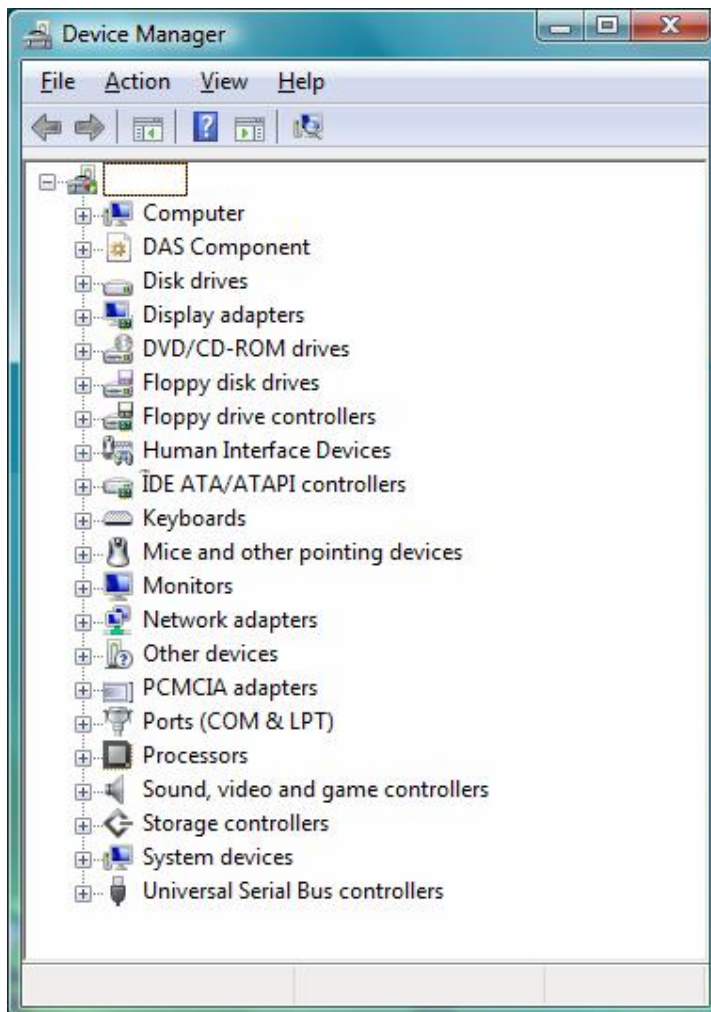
Device Manager

File Action View Help

Computer
DAS Component
Disk drives
Display adapters
DVD/CD-ROM drives
Floppy disk drives
Floppy drive controllers
Human Interface Devices
IDE ATA/ATAPI controllers
Keyboards
Mice and other pointing devices
Monitors
Network adapters
Other devices
PCMCIA adapters
Ports (COM & LPT)
Processors
Sound, video and game controllers
Storage controllers
System devices
Universal Serial Bus controllers